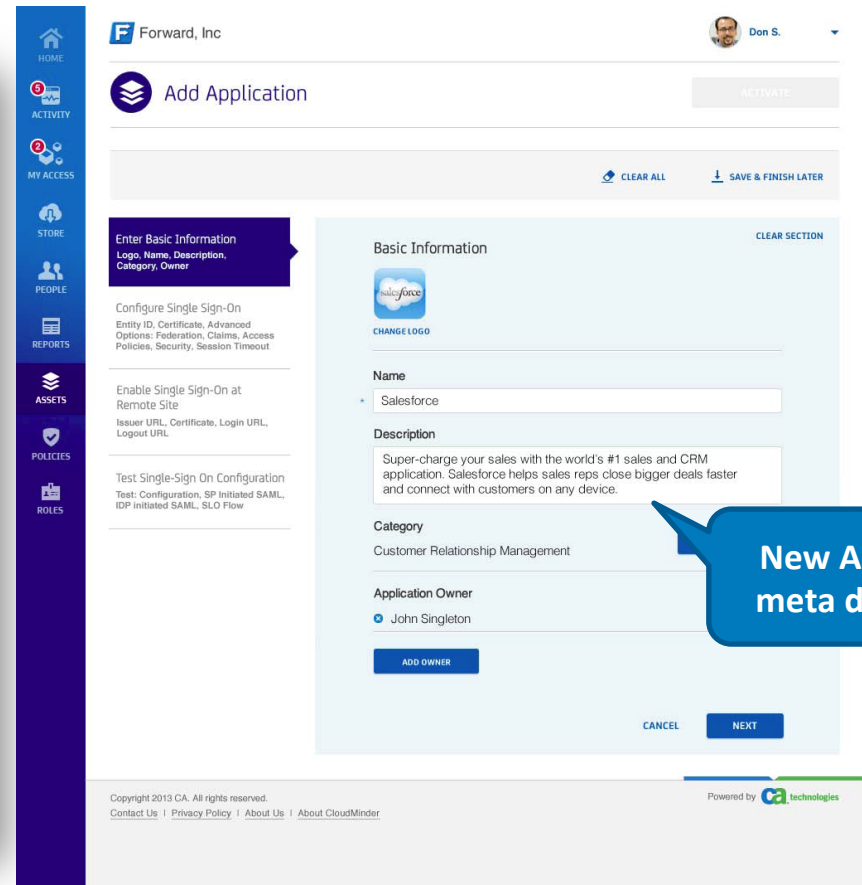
HOME
5
ACTIVITY
2
MY ACCESS
STORE
PEOPLE
REPORTS
ASSETS
POLICIES
ROLES

Forward, Inc

Don S.

Add Application

ACTIVATE

CLEAR ALL

SAVE & FINISH LATER

Enter Basic Information
Logo, Name, Description, Category, Owner

Configure Single Sign-On
Entity ID, Certificate, Advanced Options: Federation, Claims, Access Policies, Security, Session Timeout

Enable Single Sign-On at Remote Site
Issuer URL, Certificate, Login URL, Logout URL

Test Single-Sign On Configuration
Test: Configuration, SP Initiated SAML, IDP initiated SAML, SLO Flow

Basic Information

CLEAR SECTION

salesforce

CHANGE LOGO

Name

*

Salesforce

Description

Super-charge your sales with the world's #1 sales and CRM application. Salesforce helps sales reps close bigger deals faster and connect with customers on any device.

Category

Customer Relationship Management

Application Owner

John Singleton

ADD OWNER

CANCEL

NEXT

New A
meta d

Copyright 2013 CA. All rights reserved.
Contact Us | Privacy Policy | About Us | About CloudMinder

Powered by ca technologies